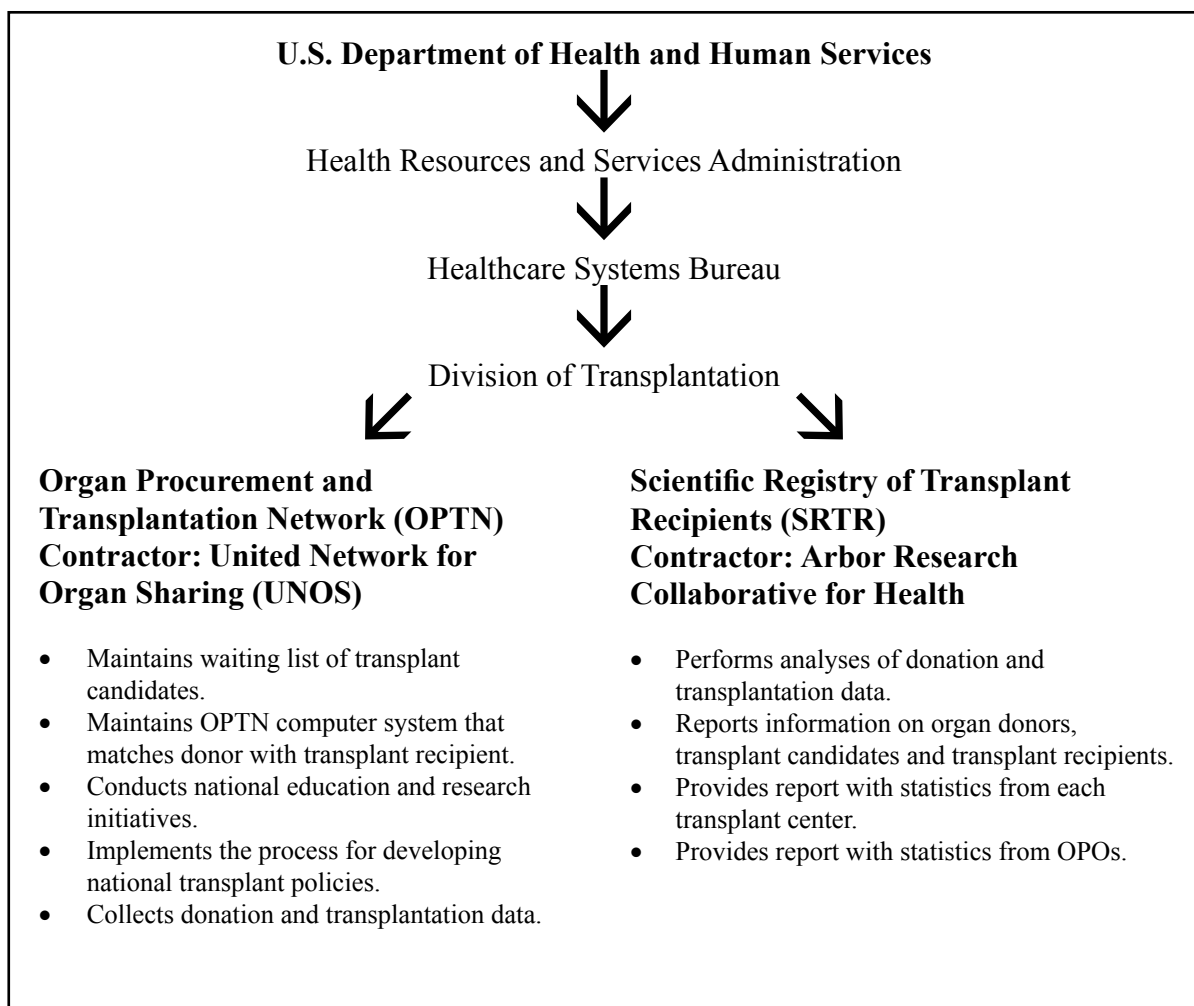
**U.S. Department of Health and Human Services**

Health Resources and Services Administration

Healthcare Systems Bureau

Division of Transplantation

**Organ Procurement and Transplantation Network (OPTN) Contractor: United Network for Organ Sharing (UNOS)**

- Maintains waiting list of transplant candidates.
- Maintains OPTN computer system that matches donor with transplant recipient.
- Conducts national education and research initiatives.
- Implements the process for developing national transplant policies.
- Collects donation and transplantation data.

**Scientific Registry of Transplant Recipients (SRTR) Contractor: Arbor Research Collaborative for Health**

- Performs analyses of donation and transplantation data.
- Reports information on organ donors, transplant candidates and transplant recipients.
- Provides report with statistics from each transplant center.
- Provides report with statistics from OPOs.